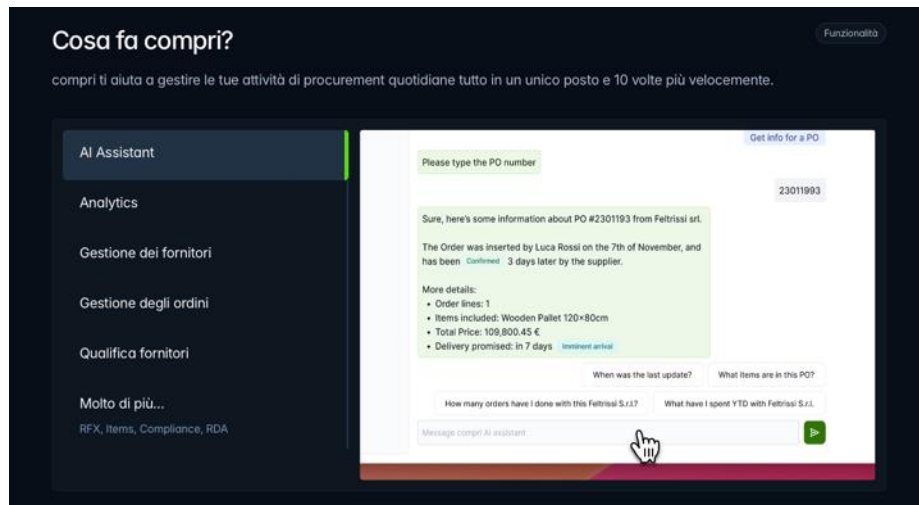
Funzionalità

Cosa fa compri?

compri ti aiuta a gestire le tue attività di procurement quotidiane tutto in un unico posto e 10 volte più velocemente.

AI Assistant

Analytics

Gestione dei fornitori

Gestione degli ordini

Qualifica fornitori

Molto di più...
RFX, Items, Compliance, RDA

Get info for a PO

Please type the PO number

23011993

Sure, here's some information about PO #2301193 from Feltrissi srl.

The Order was inserted by Luca Rossi on the 7th of November, and has been Confirmed 3 days later by the supplier.

More details:
• Order lines: 1
• Items included: Wooden Pallet 120×80cm
• Total Price: 109,800.45 €
• Delivery promised: in 7 days Imminent arrival

When was the last update?

What items are in this PO?

How many orders have I done with this Feltrissi S.r.l.?

What have I spent YTD with Feltrissi S.r.l.

Message compri AI assistant